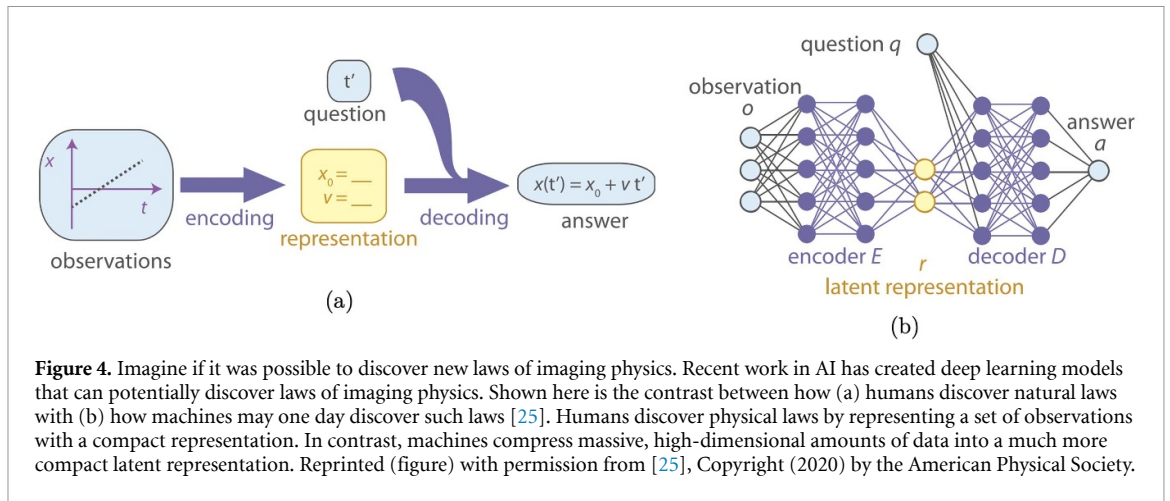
t′

question

$x$

$t$

observations

encoding

$x_0 =$ __
$v =$ __

representation

decoding

$x(t') = x_0 + v\,t'$

answer

(a)

question $q$

observation $o$

answer $a$

encoder $E$

$r$

decoder $D$

latent representation

(b)

**Figure 4.** Imagine if it was possible to discover new laws of imaging physics. Recent work in AI has created deep learning models that can potentially discover laws of imaging physics. Shown here is the contrast between how (a) humans discover natural laws with (b) how machines may one day discover such laws [25]. Humans discover physical laws by representing a set of observations with a compact representation. In contrast, machines compress massive, high-dimensional amounts of data into a much more compact latent representation. Reprinted (figure) with permission from [25], Copyright (2020) by the American Physical Society.